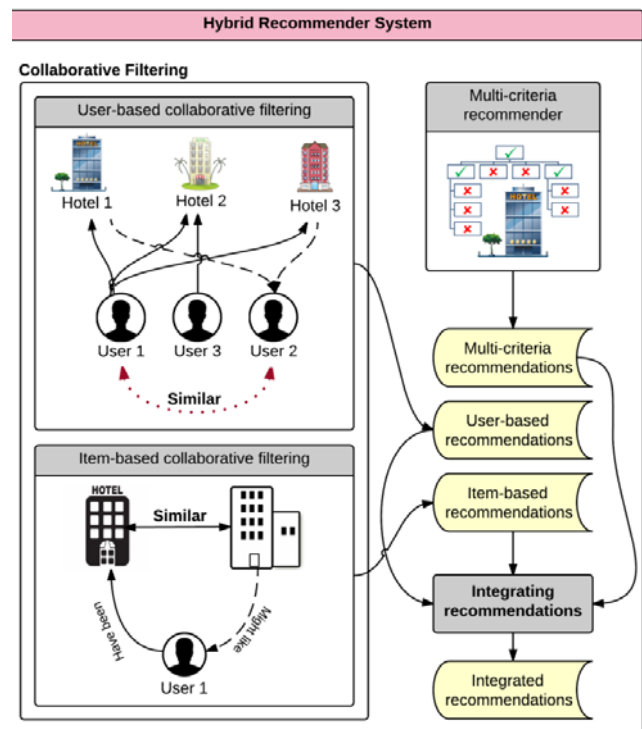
Hybrid Recommender System

Collaborative Filtering

User-based collaborative filtering

Hotel 1
Hotel 2
Hotel 3

User 1
User 3
User 2

Similar

Item-based collaborative filtering

HOTEL

Similar

Have been

Might like

User 1

Multi-criteria recommender

HOTEL

Multi-criteria recommendations

User-based recommendations

Item-based recommendations

Integrating recommendations

Integrated recommendations